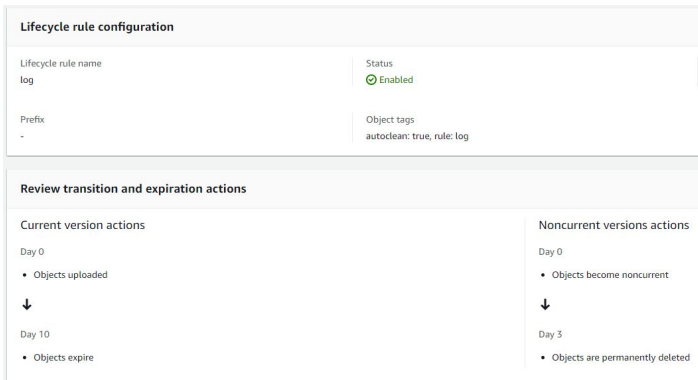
Lifecycle rule configuration

Lifecycle rule name
log

Status
Enabled

Prefix
-

Object tags
autoclean: true, rule: log

Review transition and expiration actions

Current version actions

Day 0

• Objects uploaded

↓

Day 10

• Objects expire

Noncurrent versions actions

Day 0

• Objects become noncurrent

↓

Day 3

• Objects are permanently deleted